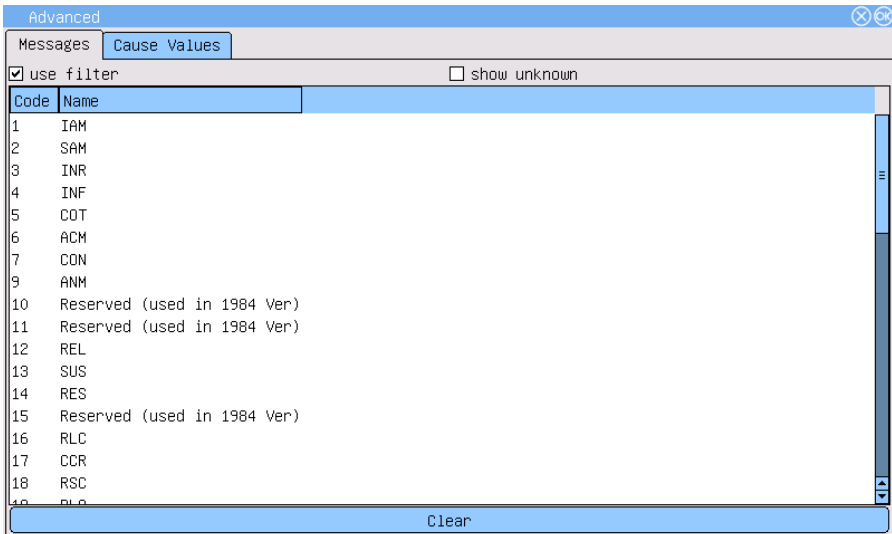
Advanced

Messages | Cause Values

☑ use filter ☐ show unknown

| Code | Name |
|---|---|
| 1 | IAM |
| 2 | SAM |
| 3 | INR |
| 4 | INF |
| 5 | COT |
| 6 | ACM |
| 7 | CON |
| 9 | ANM |
| 10 | Reserved (used in 1984 Ver) |
| 11 | Reserved (used in 1984 Ver) |
| 12 | REL |
| 13 | SUS |
| 14 | RES |
| 15 | Reserved (used in 1984 Ver) |
| 16 | RLC |
| 17 | CCR |
| 18 | RSC |
| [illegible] | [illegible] |

Clear